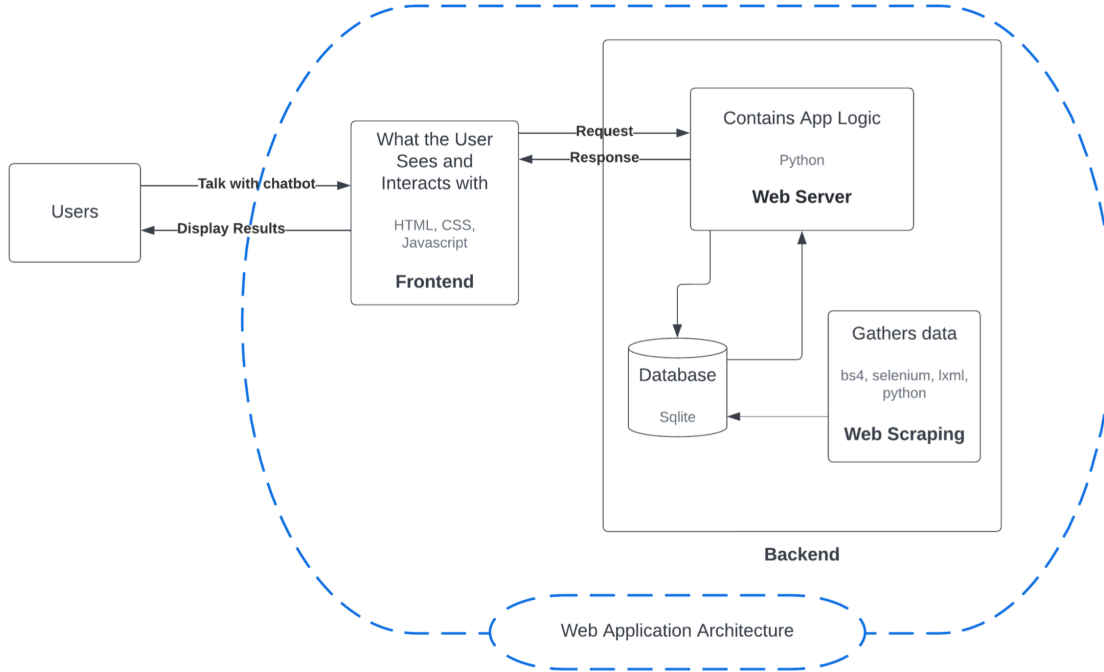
Users

Talk with chatbot

Display Results

What the User Sees and Interacts with

HTML, CSS, Javascript

Frontend

Request

Response

Contains App Logic

Python

Web Server

Database

Sqlite

Gathers data

bs4, selenium, lxml, python

Web Scraping

Backend

Web Application Architecture